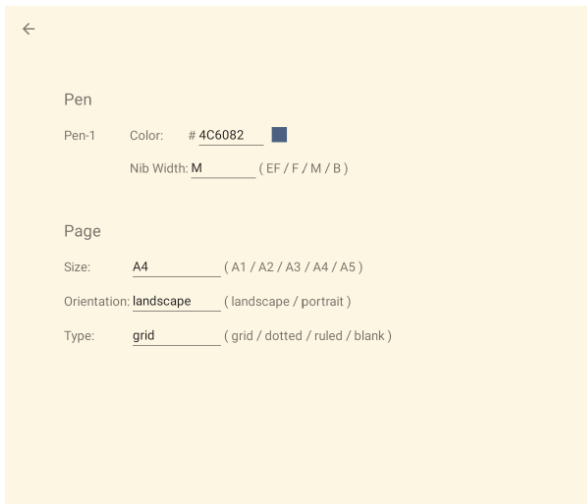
←

Pen

Pen-1 Color: # 4C6082

Nib Width: M ( EF / F / M / B )

Page

Size: A4 ( A1 / A2 / A3 / A4 / A5 )

Orientation: landscape ( landscape / portrait )

Type: grid ( grid / dotted / ruled / blank )